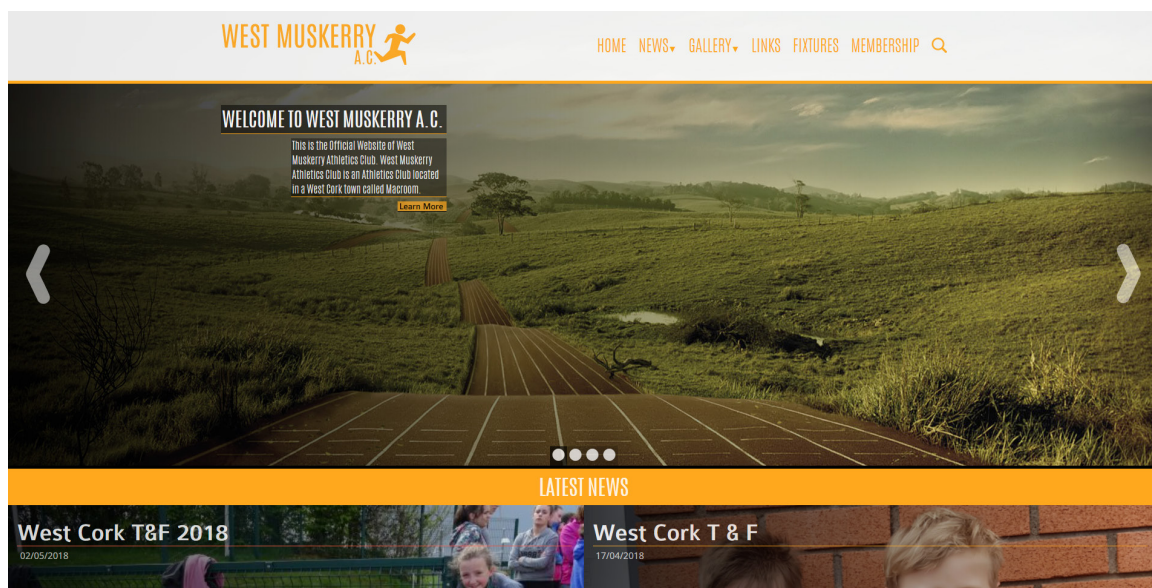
WEST MUSKERRY
A.C.

HOME NEWS GALLERY LINKS FIXTURES MEMBERSHIP

WELCOME TO WEST MUSKERRY A.C.

This is the Official Website of West Muskerry Athletics Club. West Muskerry Athletics Club is an Athletics Club located in a West Cork town called Macroom.

Learn More

LATEST NEWS

West Cork T&F 2018
02/05/2018

West Cork T & F
17/04/2018